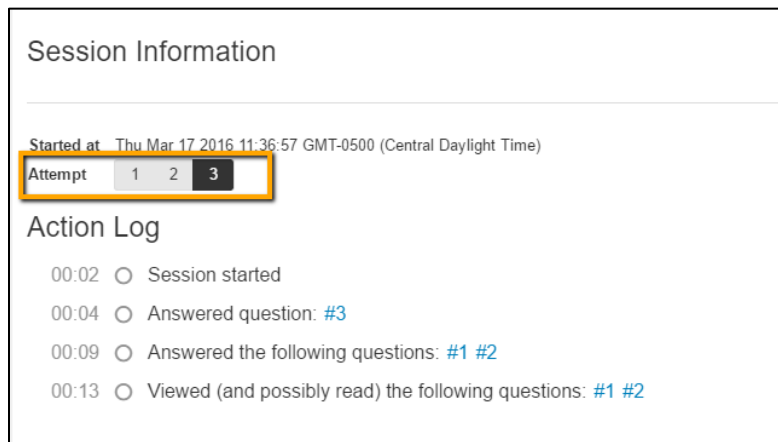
Session Information

Started at Thu Mar 17 2016 11:36:57 GMT-0500 (Central Daylight Time)

Attempt 1 2 3

Action Log

00:02 Session started

00:04 Answered question: #3

00:09 Answered the following questions: #1 #2

00:13 Viewed (and possibly read) the following questions: #1 #2